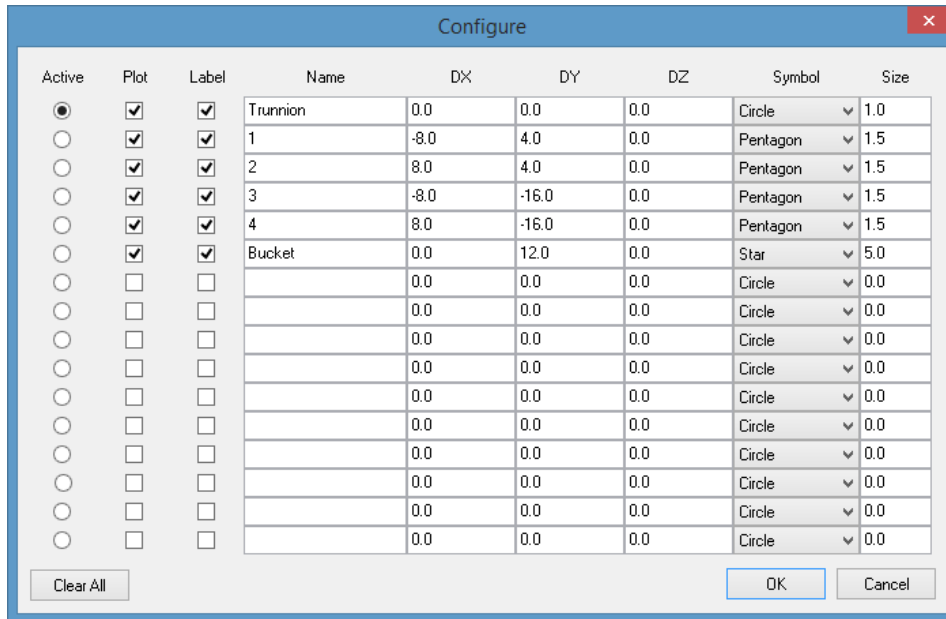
Configure

| Active | Plot | Label | Name | DX | DY | DZ | Symbol | Size |
|---|---|---|---|---|---|---|---|---|
| ◉ | ☑ | ☑ | Trunnion | 0.0 | 0.0 | 0.0 | Circle | 1.0 |
| ○ | ☑ | ☑ | 1 | -8.0 | 4.0 | 0.0 | Pentagon | 1.5 |
| ○ | ☑ | ☑ | 2 | 8.0 | 4.0 | 0.0 | Pentagon | 1.5 |
| ○ | ☑ | ☑ | 3 | -8.0 | -16.0 | 0.0 | Pentagon | 1.5 |
| ○ | ☑ | ☑ | 4 | 8.0 | -16.0 | 0.0 | Pentagon | 1.5 |
| ○ | ☑ | ☑ | Bucket | 0.0 | 12.0 | 0.0 | Star | 5.0 |
| ○ | ☐ | ☐ | | 0.0 | 0.0 | 0.0 | Circle | 0.0 |
| ○ | ☐ | ☐ | | 0.0 | 0.0 | 0.0 | Circle | 0.0 |
| ○ | ☐ | ☐ | | 0.0 | 0.0 | 0.0 | Circle | 0.0 |
| ○ | ☐ | ☐ | | 0.0 | 0.0 | 0.0 | Circle | 0.0 |
| ○ | ☐ | ☐ | | 0.0 | 0.0 | 0.0 | Circle | 0.0 |
| ○ | ☐ | ☐ | | 0.0 | 0.0 | 0.0 | Circle | 0.0 |
| ○ | ☐ | ☐ | | 0.0 | 0.0 | 0.0 | Circle | 0.0 |
| ○ | ☐ | ☐ | | 0.0 | 0.0 | 0.0 | Circle | 0.0 |
| ○ | ☐ | ☐ | | 0.0 | 0.0 | 0.0 | Circle | 0.0 |
| ○ | ☐ | ☐ | | 0.0 | 0.0 | 0.0 | Circle | 0.0 |

Clear All

OK

Cancel